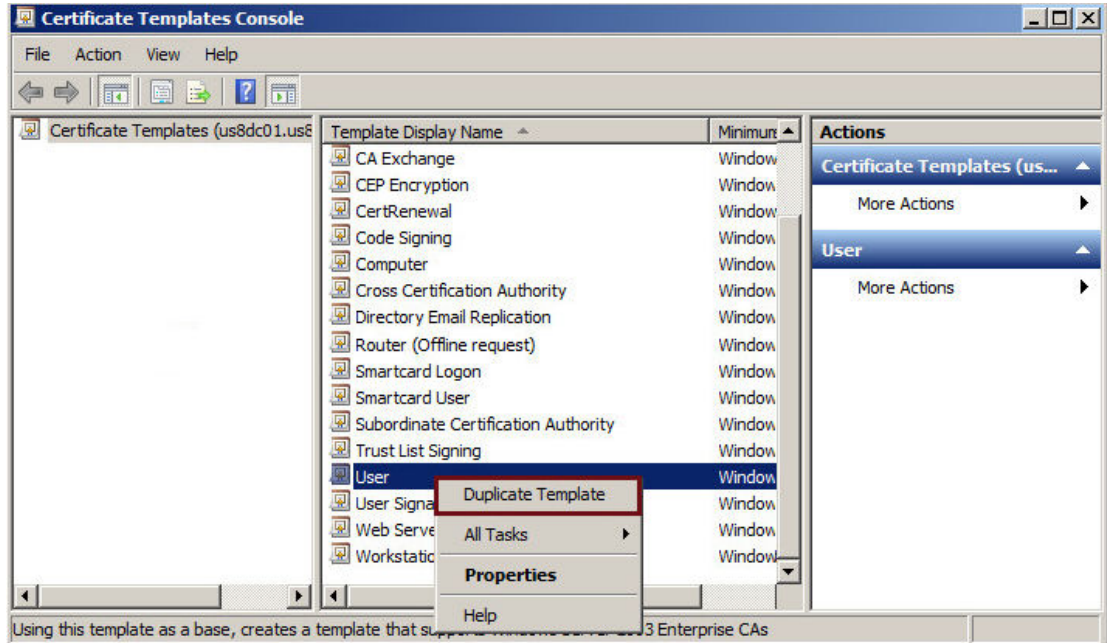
Certificate Templates Console

File Action View Help

Certificate Templates (us8dc01.us8

| Template Display Name | Minimum |
|---|---|
| CA Exchange | Window |
| CEP Encryption | Window |
| CertRenewal | Window |
| Code Signing | Window |
| Computer | Window |
| Cross Certification Authority | Window |
| Directory Email Replication | Window |
| Router (Offline request) | Window |
| Smartcard Logon | Window |
| Smartcard User | Window |
| Subordinate Certification Authority | Window |
| Trust List Signing | Window |
| User | Window |
| User Signa | Window |
| Web Serve | Window |
| Workstatic | Window |

Duplicate Template
All Tasks
Properties
Help

Actions
Certificate Templates (us...
More Actions
User
More Actions

Using this template as a base, creates a template that supp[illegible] Enterprise CAs